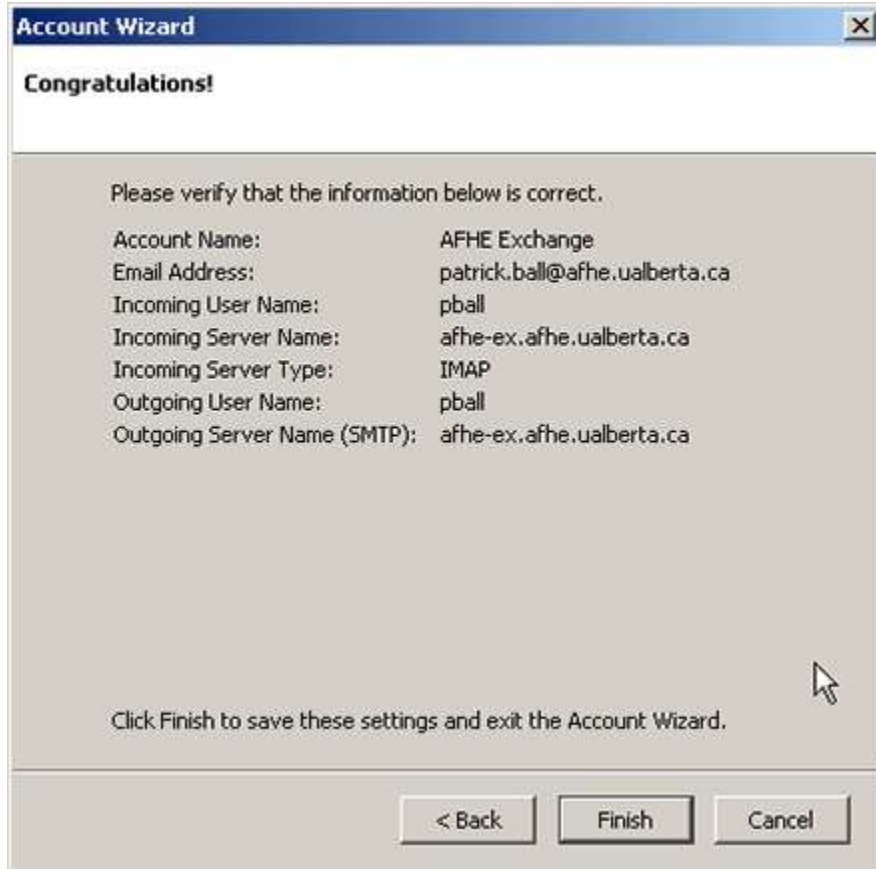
Account Wizard

Congratulations!

Please verify that the information below is correct.

| | |
|---|---|
| Account Name: | AFHE Exchange |
| Email Address: | patrick.ball@afhe.ualberta.ca |
| Incoming User Name: | pball |
| Incoming Server Name: | afhe-ex.afhe.ualberta.ca |
| Incoming Server Type: | IMAP |
| Outgoing User Name: | pball |
| Outgoing Server Name (SMTP): | afhe-ex.afhe.ualberta.ca |

Click Finish to save these settings and exit the Account Wizard.

< Back Finish Cancel